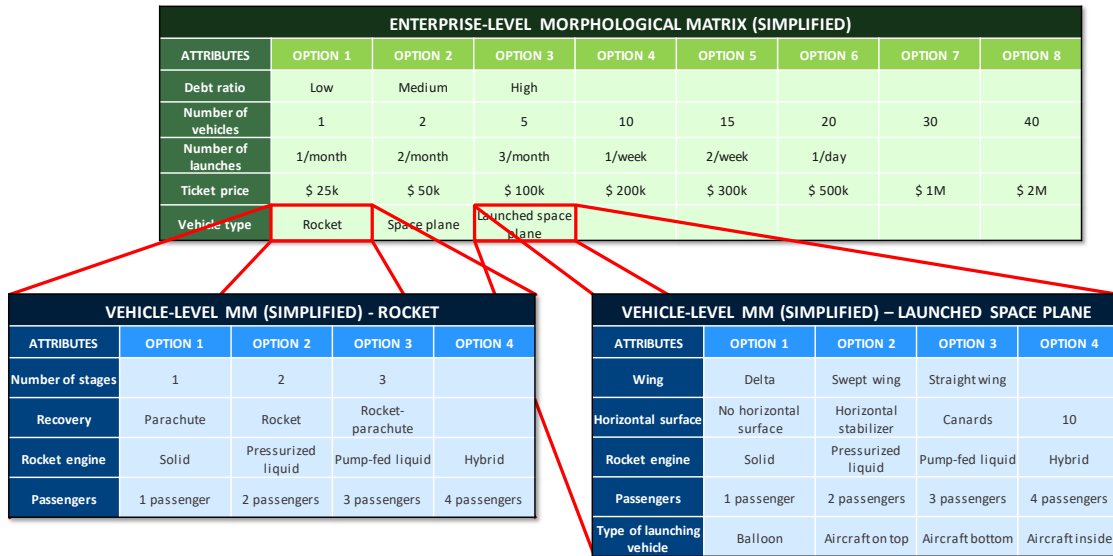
ENTERPRISE-LEVEL MORPHOLOGICAL MATRIX (SIMPLIFIED)

| ATTRIBUTES | OPTION 1 | OPTION 2 | OPTION 3 | OPTION 4 | OPTION 5 | OPTION 6 | OPTION 7 | OPTION 8 |
|---|---|---|---|---|---|---|---|---|
| Debt ratio | Low | Medium | High | | | | | |
| Number of vehicles | 1 | 2 | 5 | 10 | 15 | 20 | 30 | 40 |
| Number of launches | 1/month | 2/month | 3/month | 1/week | 2/week | 1/day | | |
| Ticket price | \$ 25k | \$ 50k | \$ 100k | \$ 200k | \$ 300k | \$ 500k | \$ 1M | \$ 2M |
| Vehicle type | Rocket | Space plane | Launched space plane | | | | | |

VEHICLE-LEVEL MM (SIMPLIFIED) - ROCKET

| ATTRIBUTES | OPTION 1 | OPTION 2 | OPTION 3 | OPTION 4 |
|---|---|---|---|---|
| Number of stages | 1 | 2 | 3 | |
| Recovery | Parachute | Rocket | Rocket-parachute | |
| Rocket engine | Solid | Pressurized liquid | Pump-fed liquid | Hybrid |
| Passengers | 1 passenger | 2 passengers | 3 passengers | 4 passengers |

VEHICLE-LEVEL MM (SIMPLIFIED) – LAUNCHED SPACE PLANE

| ATTRIBUTES | OPTION 1 | OPTION 2 | OPTION 3 | OPTION 4 |
|---|---|---|---|---|
| Wing | Delta | Swept wing | Straight wing | |
| Horizontal surface | No horizontal surface | Horizontal stabilizer | Canards | 10 |
| Rocket engine | Solid | Pressurized liquid | Pump-fed liquid | Hybrid |
| Passengers | 1 passenger | 2 passengers | 3 passengers | 4 passengers |
| Type of launching vehicle | Balloon | Aircraft on top | Aircraft bottom | Aircraft inside |